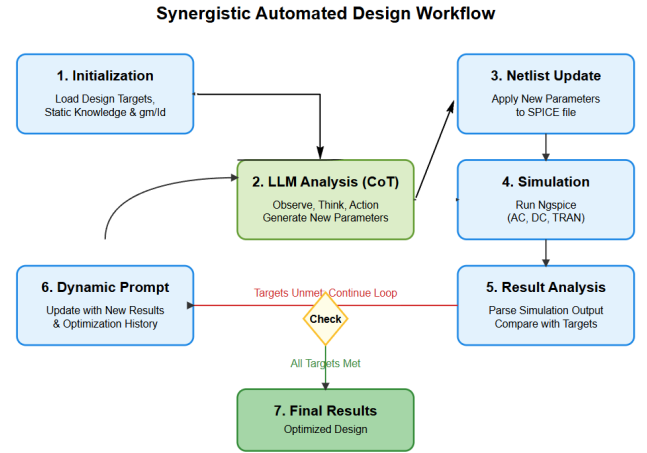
Synergistic Automated Design Workflow

1. Initialization
Load Design Targets, Static Knowledge & gm/Id

2. LLM Analysis (CoT)
Observe, Think, Action
Generate New Parameters

3. Netlist Update
Apply New Parameters to SPICE file

4. Simulation
Run Ngspice
(AC, DC, TRAN)

5. Result Analysis
Parse Simulation Output
Compare with Targets

Targets Unmet: Continue Loop

Check

6. Dynamic Prompt
Update with New Results & Optimization History

All Targets Met

7. Final Results
Optimized Design